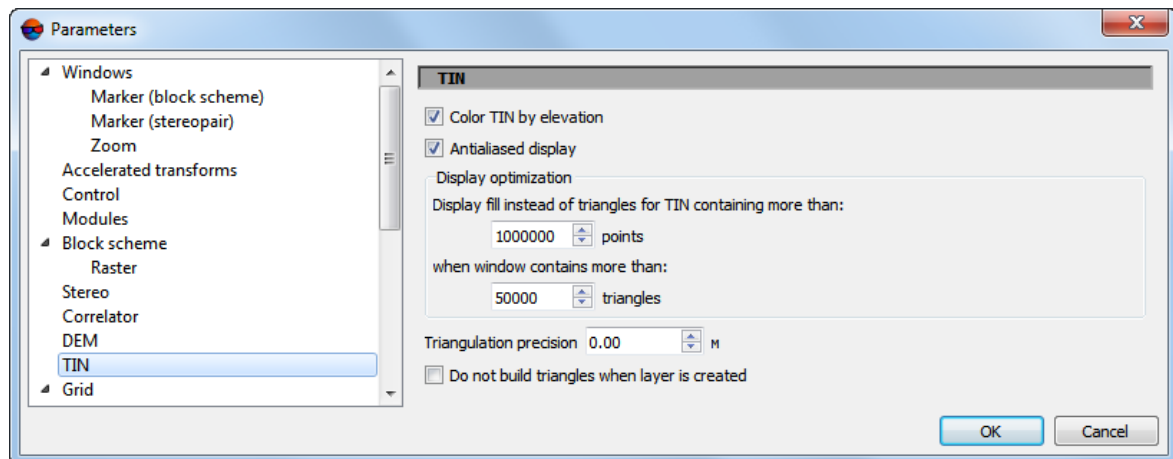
Parameters

Windows
Marker (block scheme)
Marker (stereopair)
Zoom
Accelerated transforms
Control
Modules
Block scheme
Raster
Stereo
Correlator
DEM
TIN
Grid

TIN

Color TIN by elevation

Antialiased display

Display optimization

Display fill instead of triangles for TIN containing more than:

1000000 points

when window contains more than:

50000 triangles

Triangulation precision 0.00 м

Do not build triangles when layer is created

OK Cancel